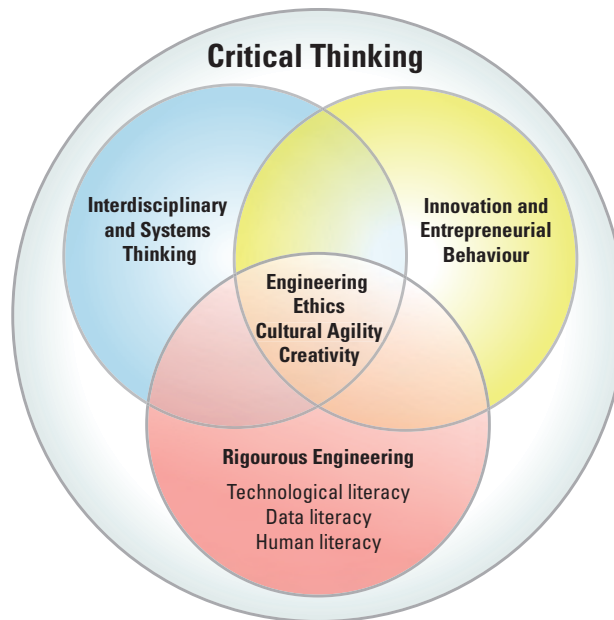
Critical Thinking

Interdisciplinary and Systems Thinking

Innovation and Entrepreneurial Behaviour

Engineering Ethics
Cultural Agility
Creativity

Rigourous Engineering

Technological literacy
Data literacy
Human literacy